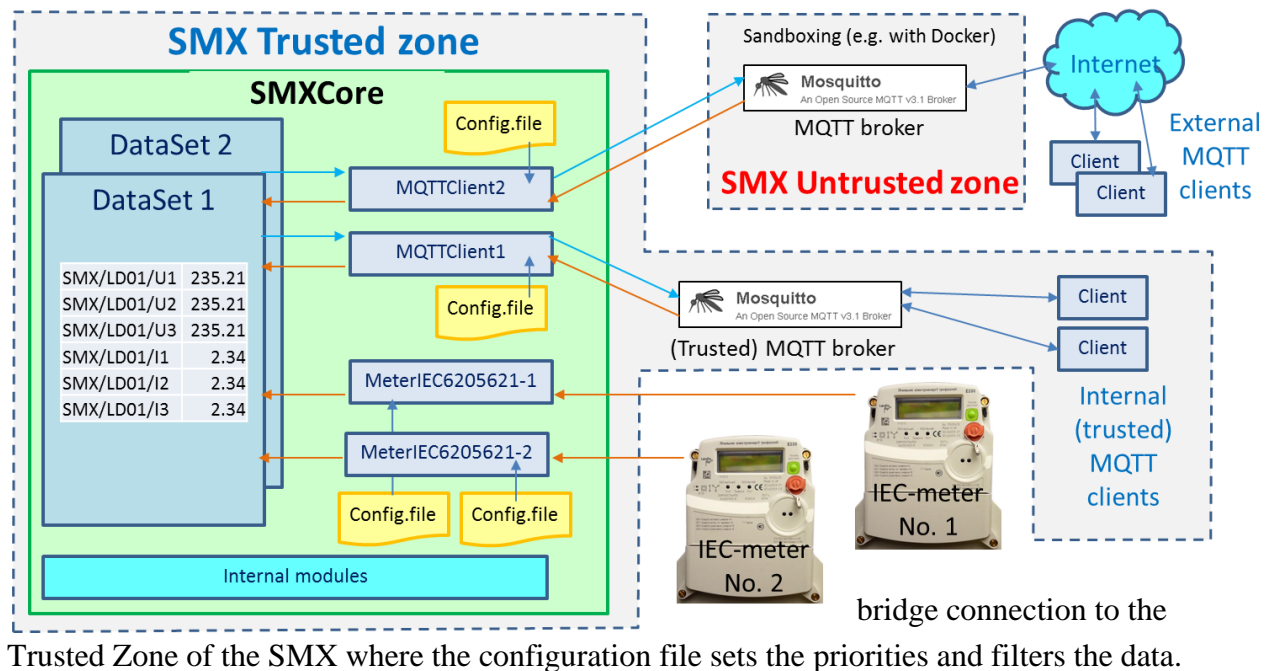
SMX Trusted zone

SMXCore

DataSet 2

DataSet 1

| SMX/LD01/U1 | 235.21 |
|---|---|
| SMX/LD01/U2 | 235.21 |
| SMX/LD01/U3 | 235.21 |
| SMX/LD01/I1 | 2.34 |
| SMX/LD01/I2 | 2.34 |
| SMX/LD01/I3 | 2.34 |

Config.file

MQTTClient2

MQTTClient1

Config.file

MeterIEC6205621-1

MeterIEC6205621-2

Config.file

Config.file

Internal modules

Sandboxing (e.g. with Docker)

Mosquitto
An Open Source MQTT v3.1 Broker

MQTT broker

SMX Untrusted zone

Internet

Client

Client

External MQTT clients

Mosquitto
An Open Source MQTT v3.1 Broker

(Trusted) MQTT broker

Client

Client

Internal (trusted) MQTT clients

IEC-meter No. 1

IEC-meter No. 2

bridge connection to the Trusted Zone of the SMX where the configuration file sets the priorities and filters the data.